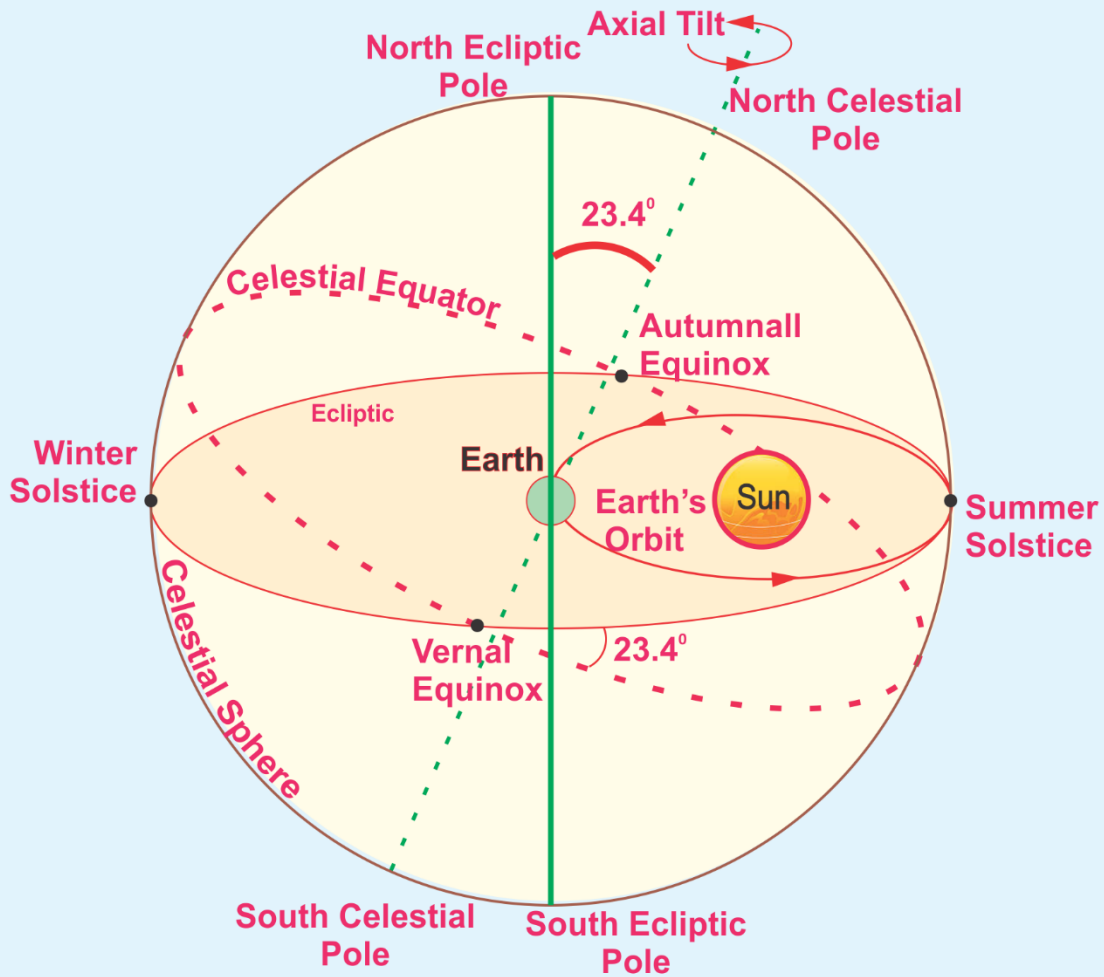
Axial Tilt

North Ecliptic Pole

North Celestial Pole

$23.4^0$

Celestial Equator

Autumnall Equinox

Ecliptic

Winter Solstice

Earth

Earth's Orbit

Sun

Summer Solstice

Celestial Sphere

Vernal Equinox

$23.4^0$

South Celestial Pole

South Ecliptic Pole